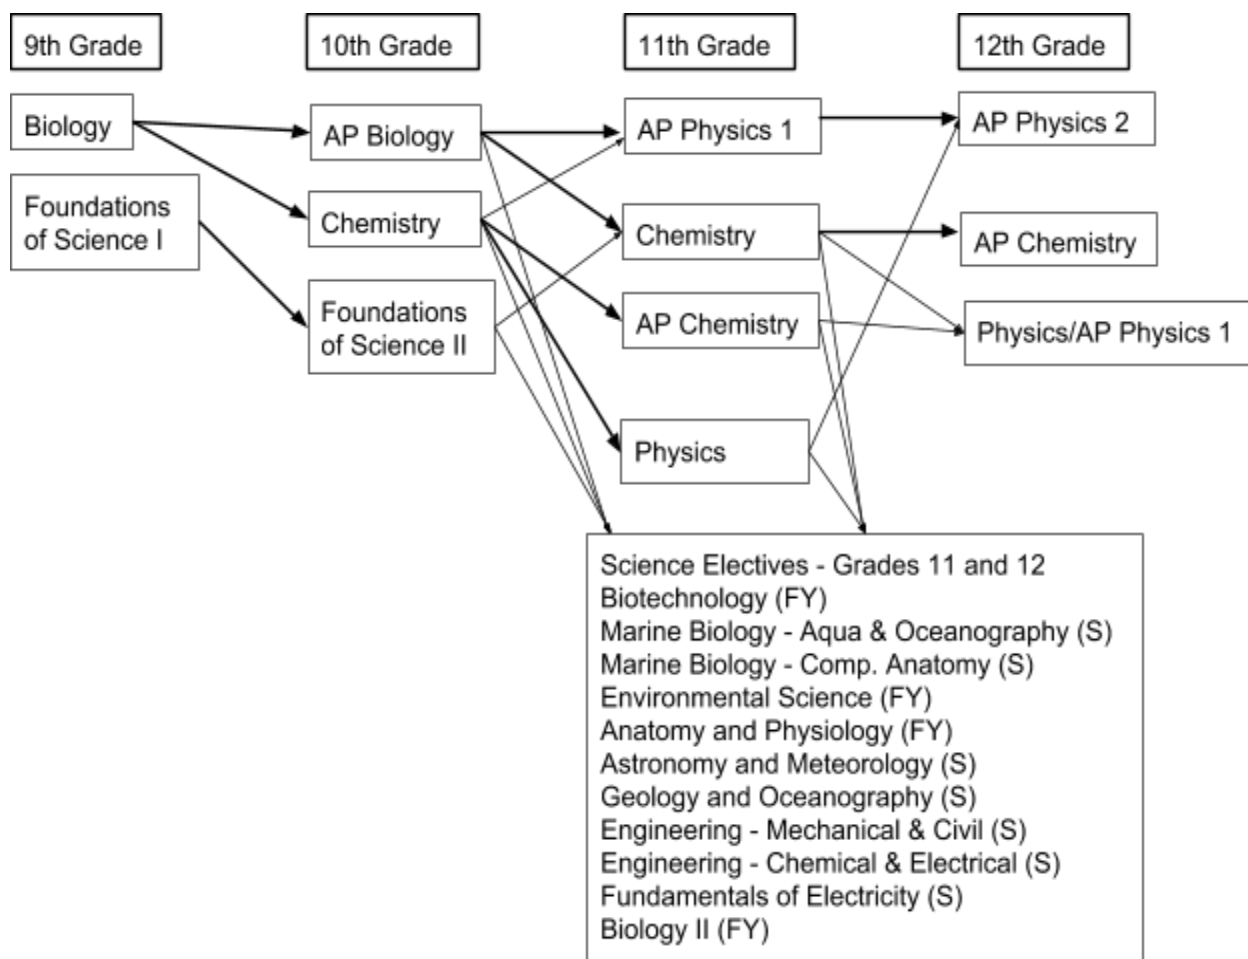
9th Grade

10th Grade

11th Grade

12th Grade

Biology

Foundations of Science I

AP Biology

Chemistry

Foundations of Science II

AP Physics 1

Chemistry

AP Chemistry

Physics

AP Physics 2

AP Chemistry

Physics/AP Physics 1

Science Electives - Grades 11 and 12
Biotechnology (FY)
Marine Biology - Aqua & Oceanography (S)
Marine Biology - Comp. Anatomy (S)
Environmental Science (FY)
Anatomy and Physiology (FY)
Astronomy and Meteorology (S)
Geology and Oceanography (S)
Engineering - Mechanical & Civil (S)
Engineering - Chemical & Electrical (S)
Fundamentals of Electricity (S)
Biology II (FY)